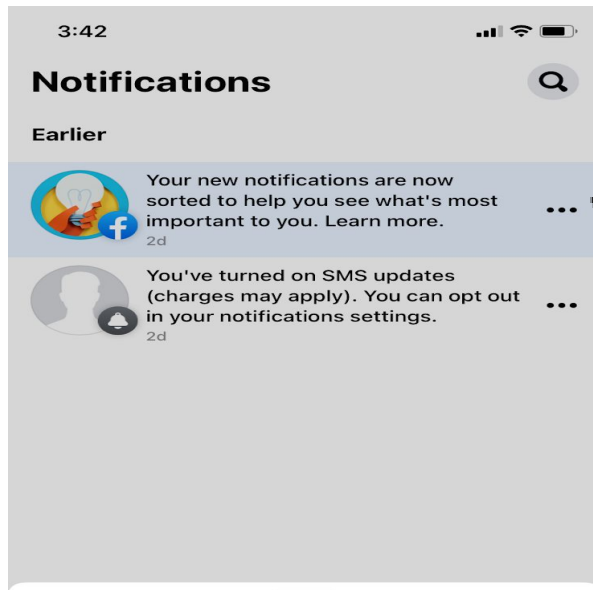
3:42

Notifications

Earlier

Your new notifications are now sorted to help you see what's most important to you. Learn more.
2d

You've turned on SMS updates (charges may apply). You can opt out in your notifications settings.
2d